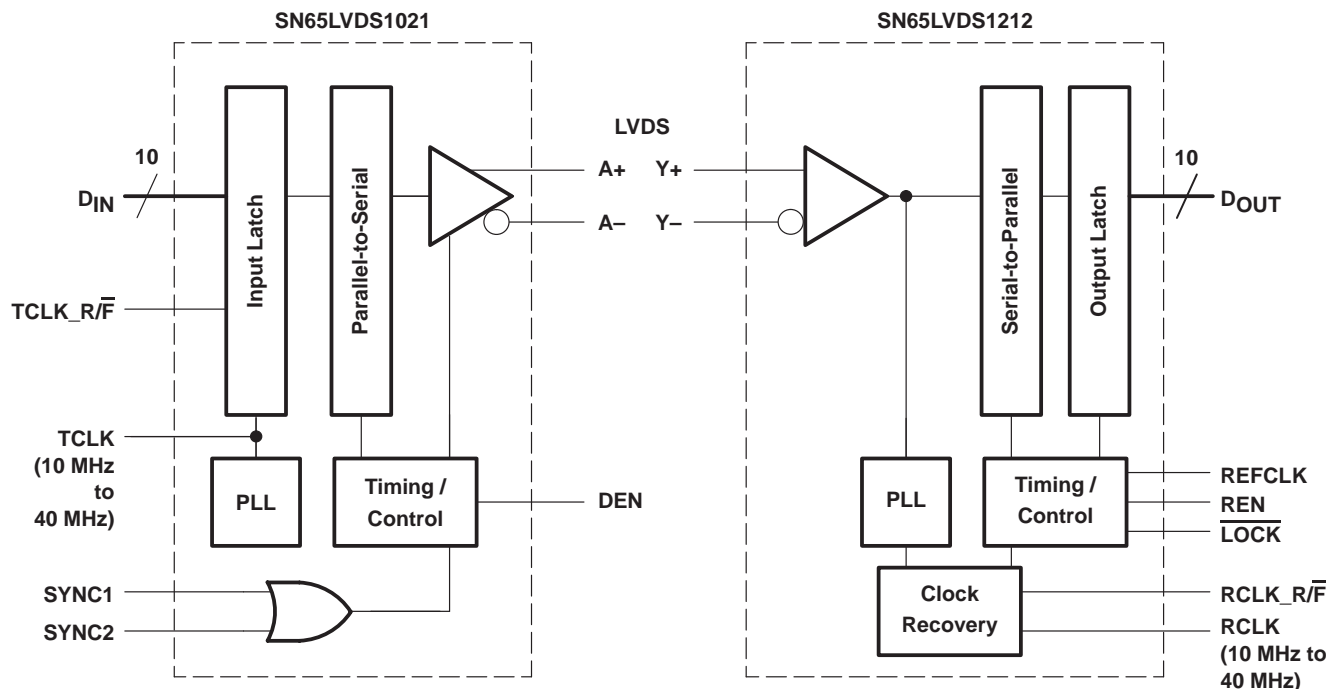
SN65LVDS1021

SN65LVDS1212

LVDS

10

$D_{IN}$

Input Latch

Parallel-to-Serial

A+ Y+

A– Y–

Serial-to-Parallel

Output Latch

10

$D_{OUT}$

TCLK_R/$\overline{F}$

TCLK (10 MHz to 40 MHz)

PLL

Timing / Control

DEN

PLL

Timing / Control

REFCLK

REN

$\overline{LOCK}$

SYNC1

SYNC2

Clock Recovery

RCLK_R/$\overline{F}$

RCLK (10 MHz to 40 MHz)